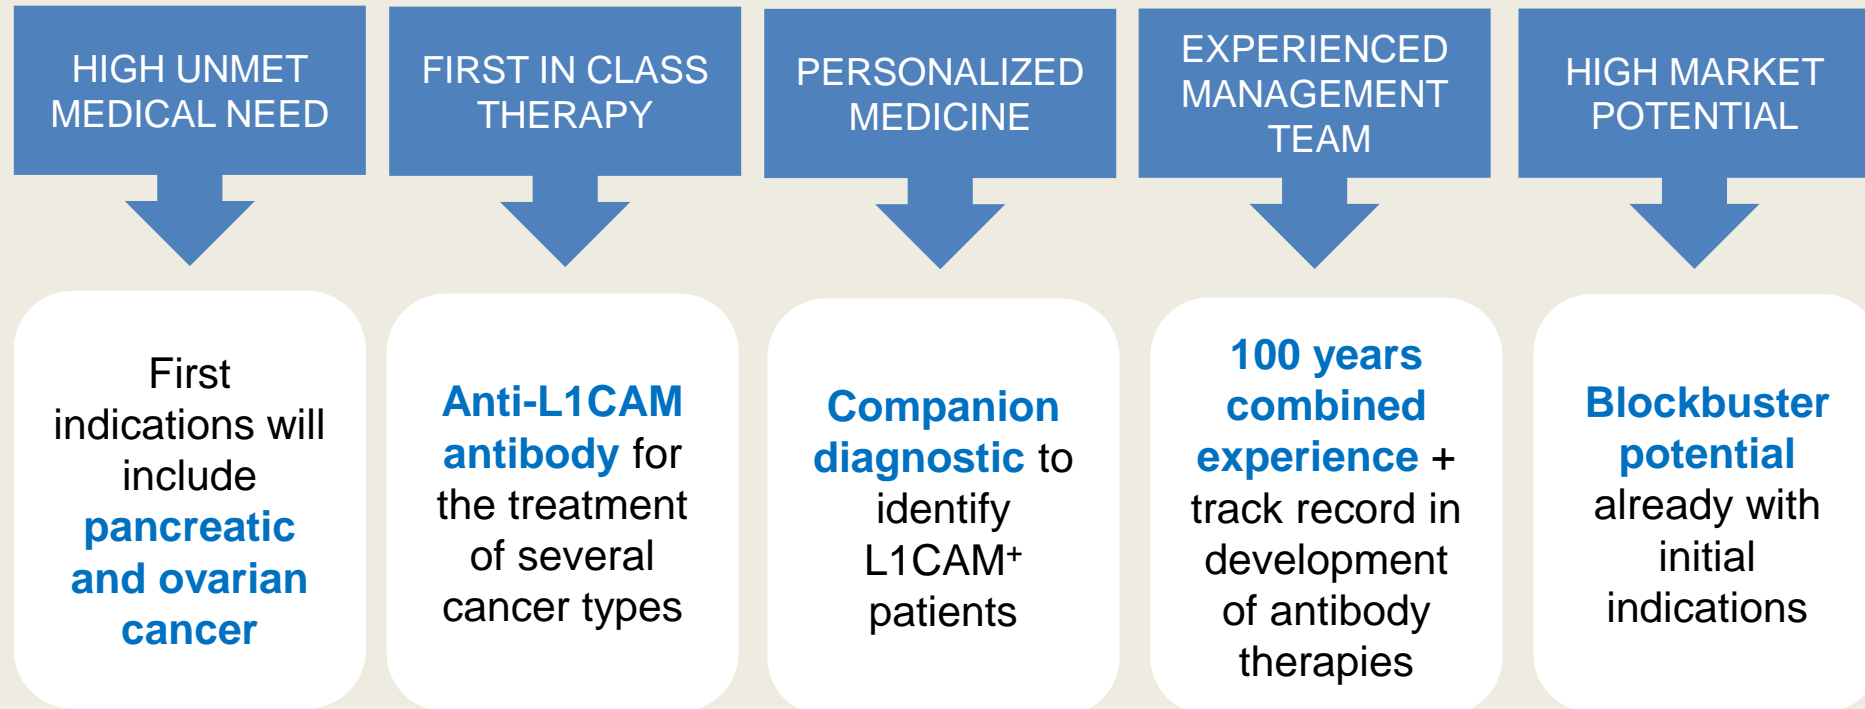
HIGH UNMET MEDICAL NEED

First indications will include pancreatic and ovarian cancer

FIRST IN CLASS THERAPY

Anti-L1CAM antibody for the treatment of several cancer types

PERSONALIZED MEDICINE

Companion diagnostic to identify L1CAM$^{+}$ patients

EXPERIENCED MANAGEMENT TEAM

100 years combined experience + track record in development of antibody therapies

HIGH MARKET POTENTIAL

Blockbuster potential already with initial indications